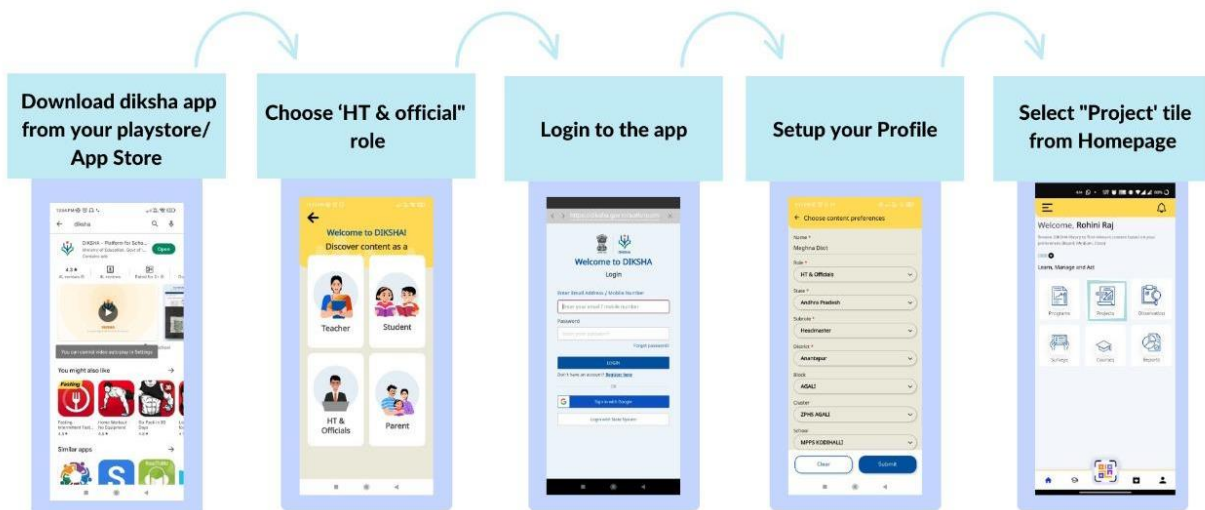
Download diksha app from your playstore/ App Store

diksha

DIKSHA - Platform for Scho...

Open

You might also like

Fasting

Similar apps

Choose 'HT & official" role

Welcome to DIKSHA!

Discover content as a

Teacher

Student

HT & Officials

Parent

Login to the app

Welcome to DIKSHA

Login

Enter Email Address / Mobile Number

Password

Forgot password?

LOGIN

Don't have an account? Register here

Sign in with Google

Login with State System

Setup your Profile

Choose content preferences

Name *

Meghna Dixit

Role *

HT & Officials

State *

Andhra Pradesh

Subrole *

Headmaster

District *

Anantapur

Block

AGALI

Cluster

ZPHS AGALI

School

MPPS KODIHALLI

Clear

Submit

Select "Project' tile from Homepage

Welcome, Rohini Raj

Learn, Manage and Act

Programs

Project

Observation

Survey

Courses

Reports